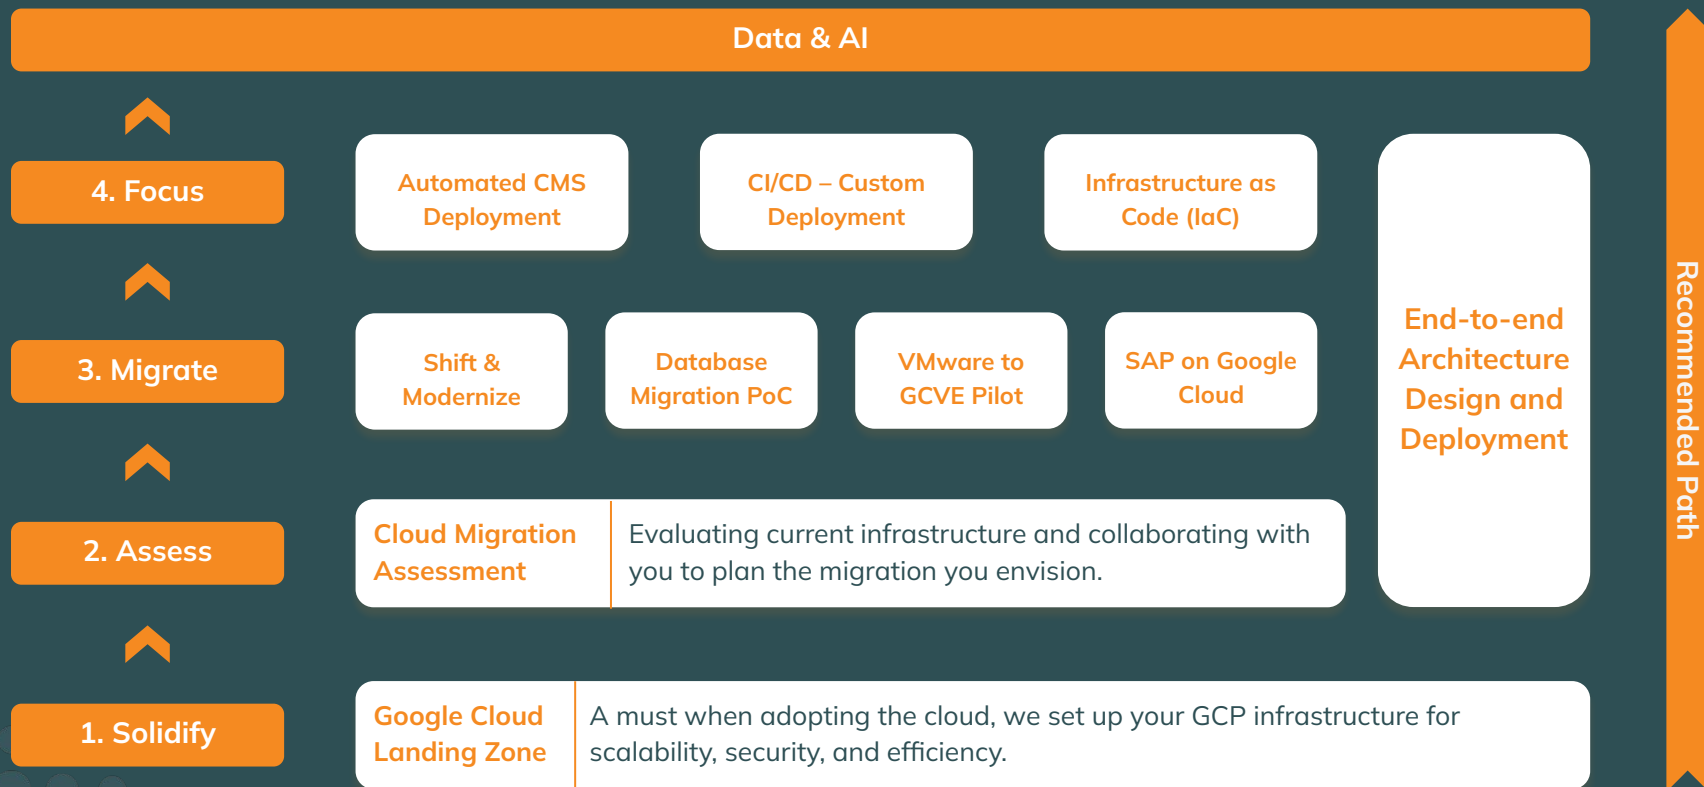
Data & AI

4. Focus

Automated CMS Deployment

CI/CD – Custom Deployment

Infrastructure as Code (IaC)

End-to-end Architecture Design and Deployment

3. Migrate

Shift & Modernize

Database Migration PoC

VMware to GCVE Pilot

SAP on Google Cloud

2. Assess

Cloud Migration Assessment

Evaluating current infrastructure and collaborating with you to plan the migration you envision.

1. Solidify

Google Cloud Landing Zone

A must when adopting the cloud, we set up your GCP infrastructure for scalability, security, and efficiency.

Recommended Path